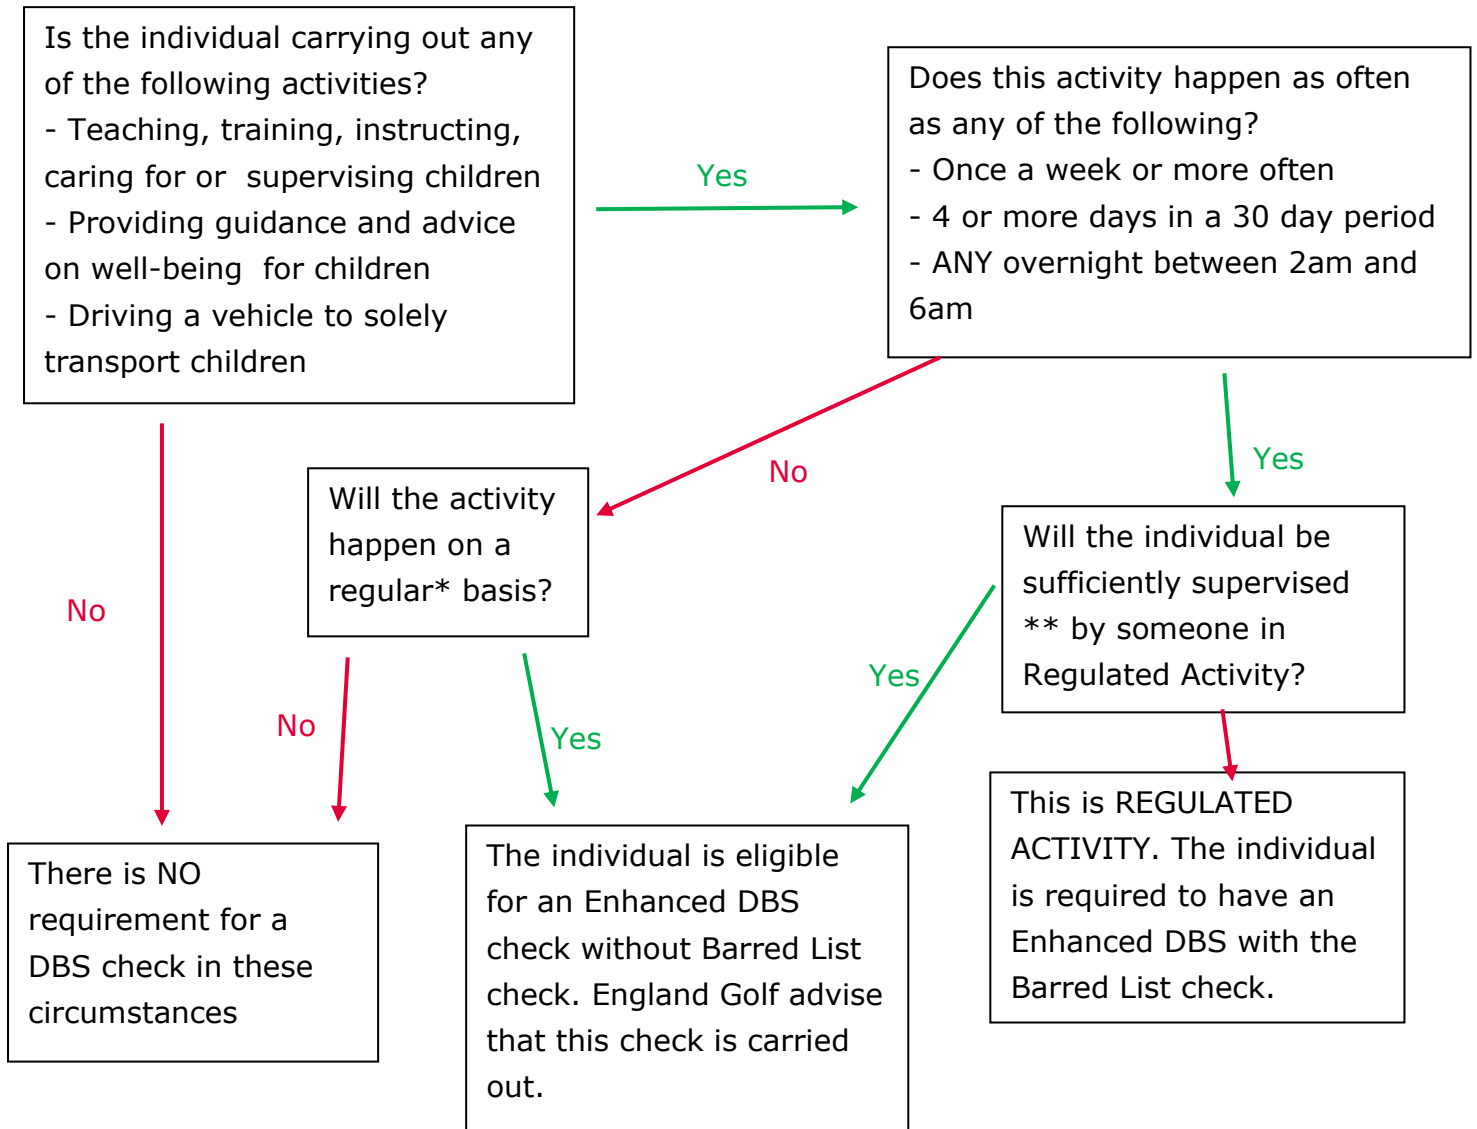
Is the individual carrying out any of the following activities?
- Teaching, training, instructing, caring for or supervising children
- Providing guidance and advice on well-being for children
- Driving a vehicle to solely transport children

Yes

Does this activity happen as often as any of the following?
- Once a week or more often
- 4 or more days in a 30 day period
- ANY overnight between 2am and 6am

No

Yes

Will the activity happen on a regular* basis?

No

Will the individual be sufficiently supervised ** by someone in Regulated Activity?

Yes

No

Yes

There is NO requirement for a DBS check in these circumstances

The individual is eligible for an Enhanced DBS check without Barred List check. England Golf advise that this check is carried out.

This is REGULATED ACTIVITY. The individual is required to have an Enhanced DBS with the Barred List check.